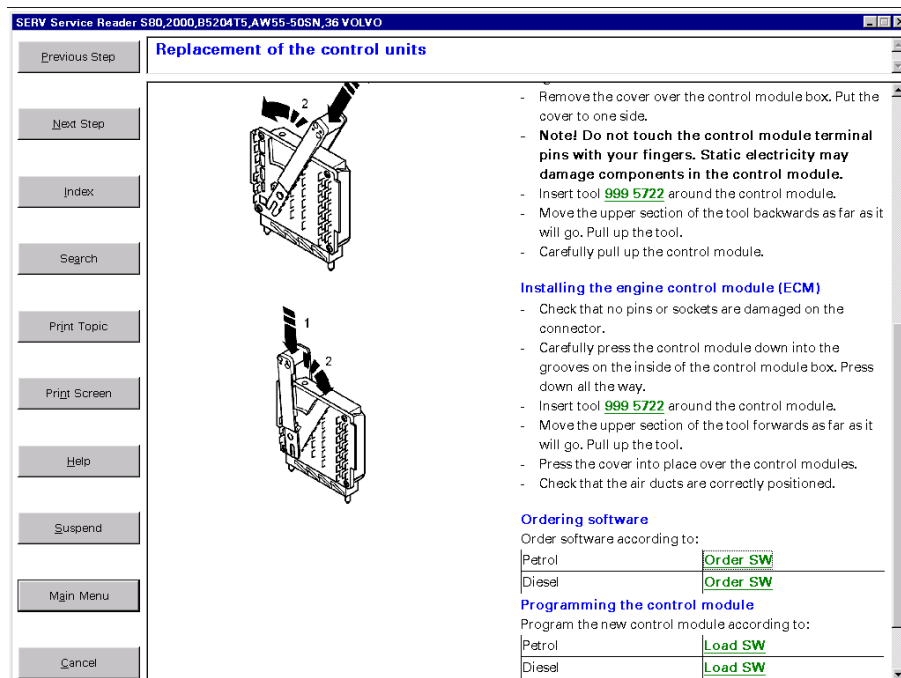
SERV Service Reader S80,2000,B5204T5,AW55-50SN,36 VOLVO

Previous Step

Next Step

Index

Search

Print Topic

Print Screen

Help

Suspend

Main Menu

Cancel

Replacement of the control units

2

- Remove the cover over the control module box. Put the cover to one side.
- **Note! Do not touch the control module terminal pins with your fingers. Static electricity may damage components in the control module.**
- Insert tool 999 5722 around the control module.
- Move the upper section of the tool backwards as far as it will go. Pull up the tool.
- Carefully pull up the control module.

1

2

Installing the engine control module (ECM)
- Check that no pins or sockets are damaged on the connector.
- Carefully press the control module down into the grooves on the inside of the control module box. Press down all the way.
- Insert tool 999 5722 around the control module.
- Move the upper section of the tool forwards as far as it will go. Pull up the tool.
- Press the cover into place over the control modules.
- Check that the air ducts are correctly positioned.

Ordering software
Order software according to:

| Petrol | Order SW |
|---|---|
| Diesel | Order SW |

Programming the control module
Program the new control module according to:

| Petrol | Load SW |
|---|---|
| Diesel | Load SW |